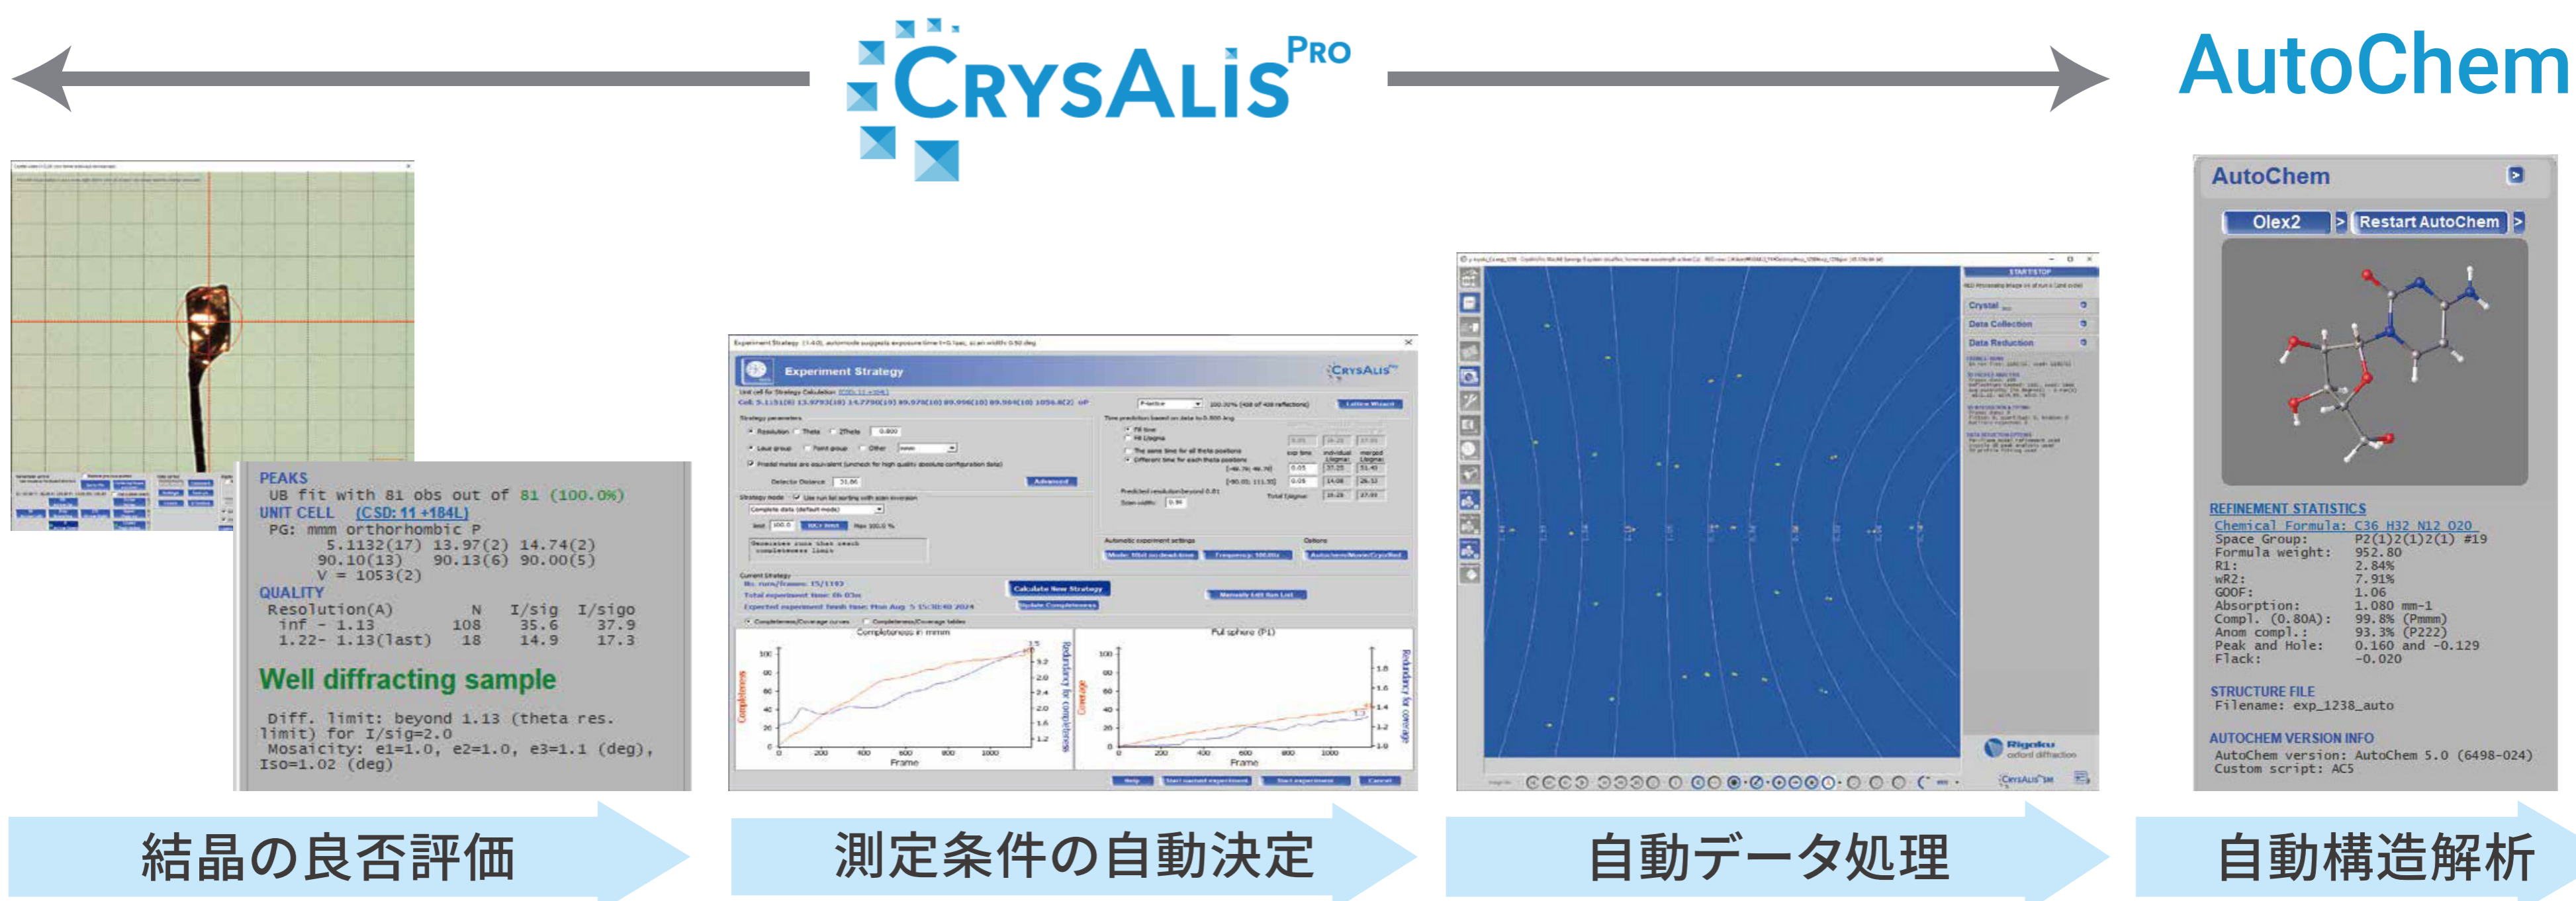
CrysAlis PRO

AutoChem

PEAKS
UB fit with 81 obs out of 81 (100.0%)
UNIT CELL (CSD: 11 +184L)
PG: mmm orthorhombic P
5.1132(17) 13.97(2) 14.74(2)
90.10(13) 90.13(6) 90.00(5)
V = 1053(2)
QUALITY
Resolution(A) N I/sig I/sigo
inf - 1.13 108 35.6 37.9
1.22- 1.13(last) 18 14.9 17.3

Well diffracting sample

Diff. limit: beyond 1.13 (theta res. limit) for I/sig=2.0
Mosaicity: e1=1.0, e2=1.0, e3=1.1 (deg), Iso=1.02 (deg)

Experiment Strategy

CrysAlis

Completeness in mmm

Full sphere (P1)

Frame

Frame

Calculate New Strategy

Rigaku

AutoChem

Olex2 > Restart AutoChem >

REFINEMENT STATISTICS
Chemical Formula: C36 H32 N12 O20
Space Group: P2(1)2(1)2(1) #19
Formula weight: 952.80
R1: 2.84%
wR2: 7.91%
GOOF: 1.06
Absorption: 1.080 mm-1
Compl. (0.80A): 99.8% (Pmmm)
Anom compl.: 93.3% (P222)
Peak and Hole: 0.160 and -0.129
Flack: -0.020

STRUCTURE FILE
Filename: exp_1238_auto

AUTOCHEM VERSION INFO
AutoChem version: AutoChem 5.0 (6498-024)
Custom script: AC5

結晶の良否評価

測定条件の自動決定

自動データ処理

自動構造解析